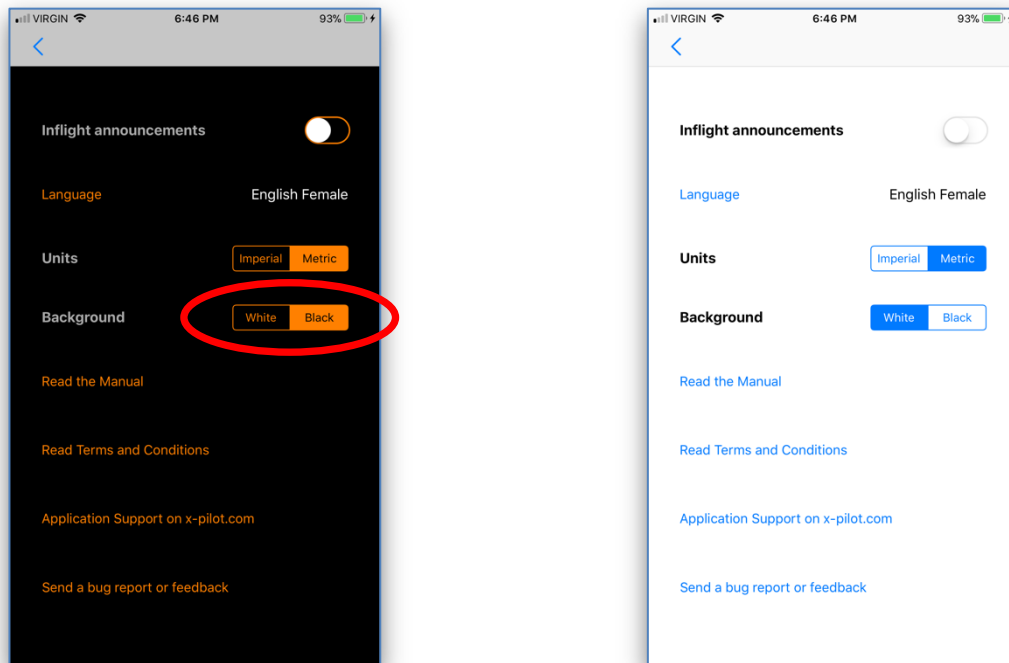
VIRGIN 6:46 PM 93%

Inflight announcements

Language English Female

Units Imperial Metric

Background White Black

Read the Manual

Read Terms and Conditions

Application Support on x-pilot.com

Send a bug report or feedback

VIRGIN 6:46 PM 93%

Inflight announcements

Language English Female

Units Imperial Metric

Background White Black

Read the Manual

Read Terms and Conditions

Application Support on x-pilot.com

Send a bug report or feedback